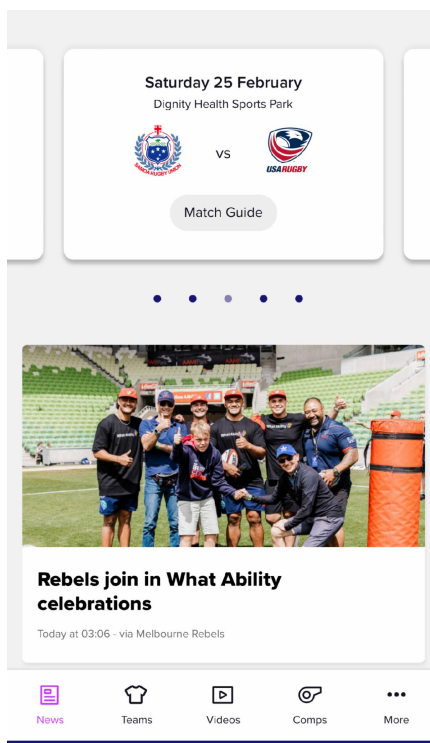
Saturday 25 February

Dignity Health Sports Park

SAMOA RUGBY UNION

VS

USA RUGBY

Match Guide

Rebels join in What Ability celebrations

Today at 03:06 - via Melbourne Rebels

News

Teams

Videos

Comps

More